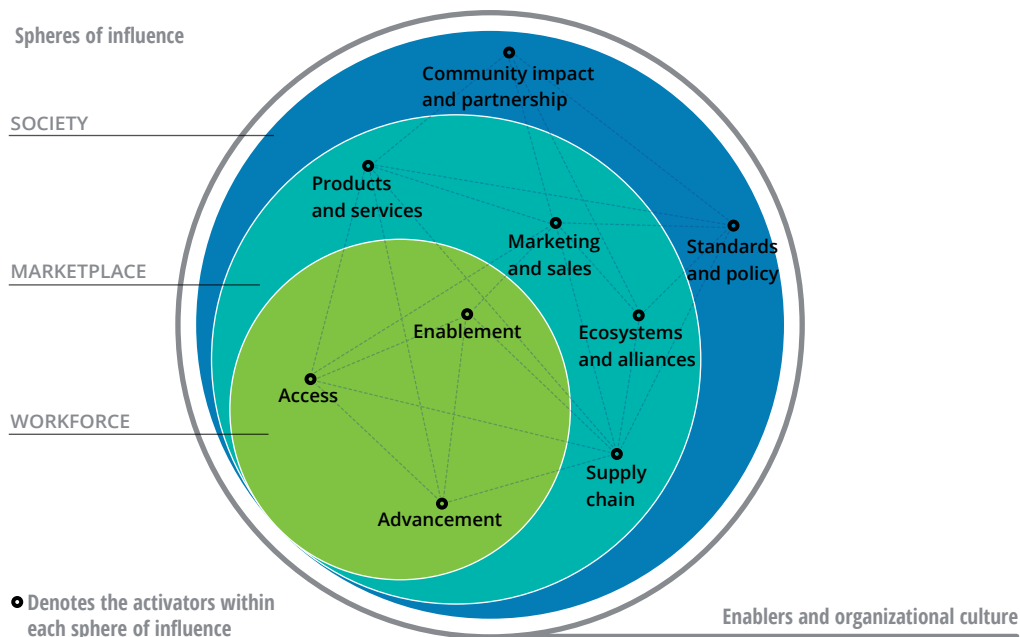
Spheres of influence

SOCIETY

MARKETPLACE

WORKFORCE

Community impact and partnership

Products and services

Marketing and sales

Standards and policy

Enablement

Ecosystems and alliances

Access

Supply chain

Advancement

Denotes the activators within each sphere of influence

Enablers and organizational culture